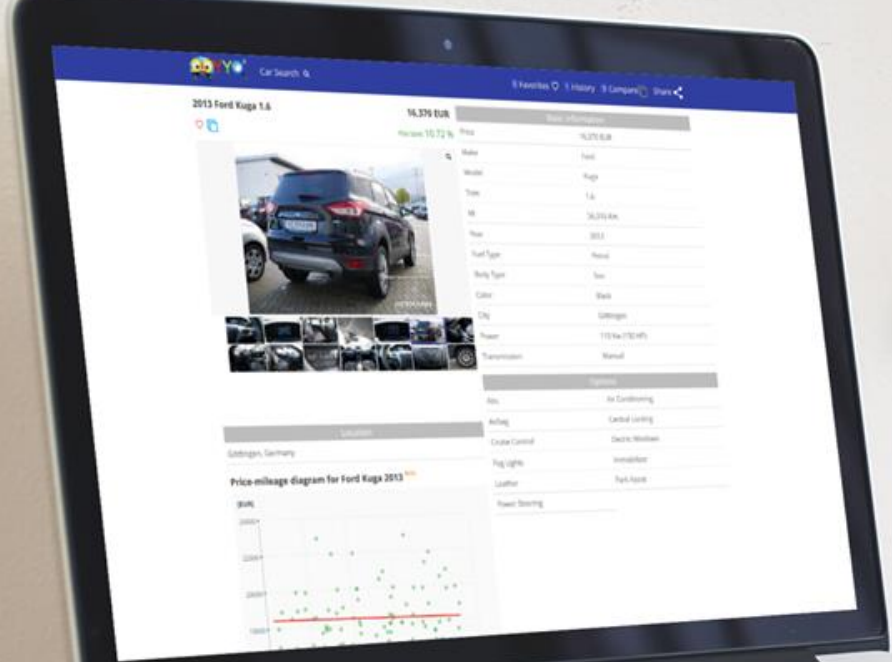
KYO Car Search

0 Favorites 1 History 0 Compare Share

2013 Ford Kuga 1.6

16,370 EUR

Precise 10.72 %

Basic information

| | |
|---|---|
| Price | 16,370 EUR |
| Make | Ford |
| Model | Kuga |
| Trim | 1.6 |
| Mileage | 56,374 Km |
| Year | 2013 |
| Fuel Type | Petrol |
| Body Type | Suv |
| Color | Black |
| City | Göttingen |
| Power | 110 Kw (150 HP) |
| Transmission | Manual |

Options

| | |
|---|---|
| Abs | Air Conditioning |
| Airbag | Central Locking |
| Cruise Control | Electric Windows |
| Fog Lights | Immobilizer |
| Leather | Park Assist |
| Power Steering | |

Location

Göttingen, Germany

Price-mileage diagram for Ford Kuga 2013

[EUR]

25000

20000

15000

10000